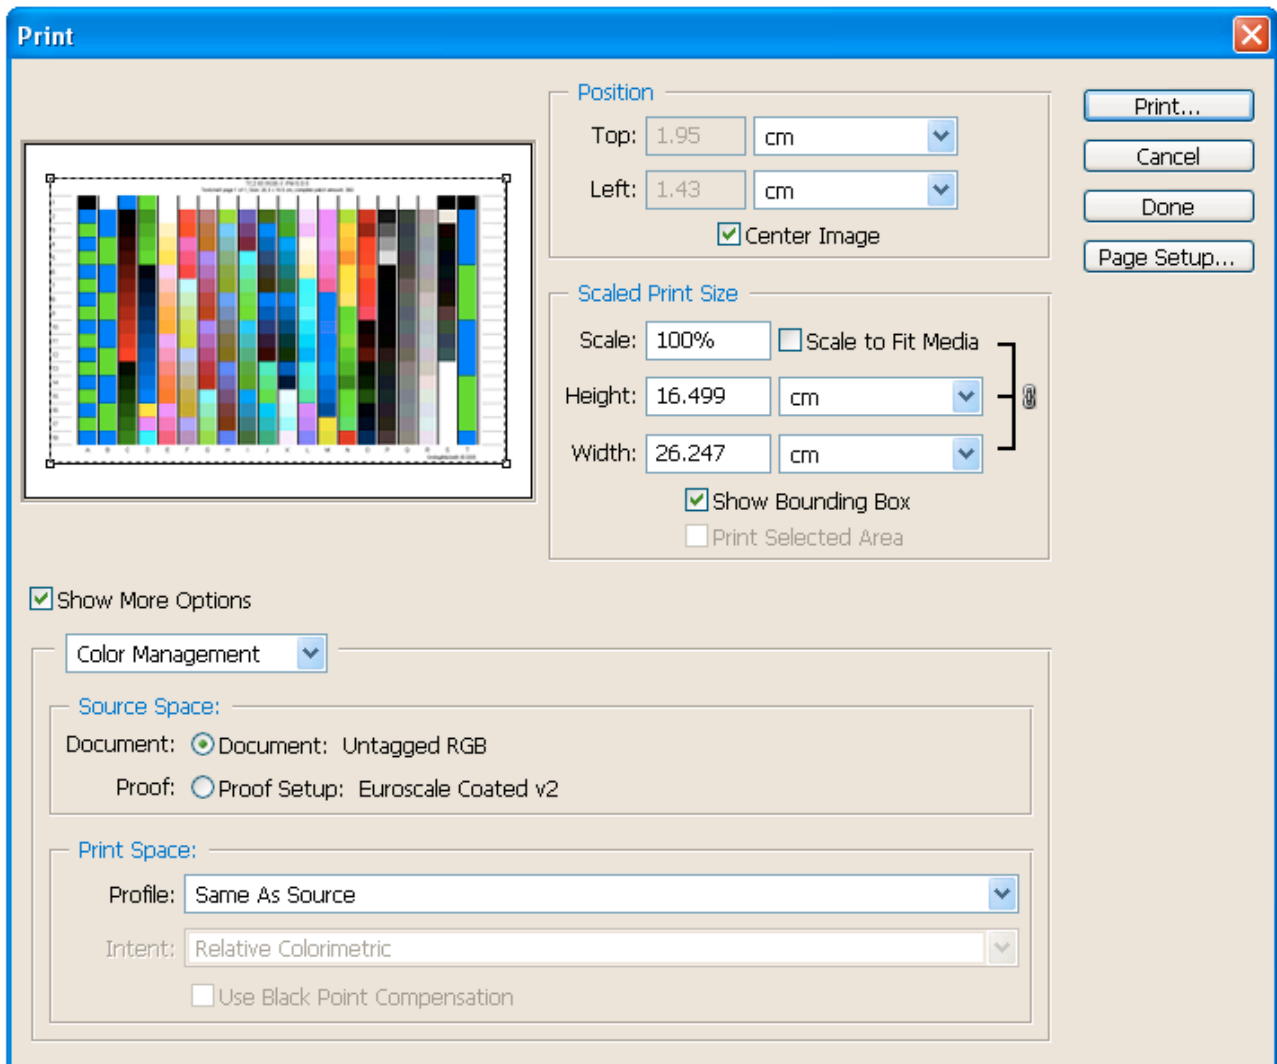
Print

Position
Top: 1.95 cm
Left: 1.43 cm
Center Image

Scaled Print Size
Scale: 100% Scale to Fit Media
Height: 16.499 cm
Width: 26.247 cm
Show Bounding Box
Print Selected Area

Print...
Cancel
Done
Page Setup...

Show More Options

Color Management

Source Space:
Document: Document: Untagged RGB
Proof: Proof Setup: Euroscale Coated v2

Print Space:
Profile: Same As Source
Intent: Relative Colorimetric
Use Black Point Compensation